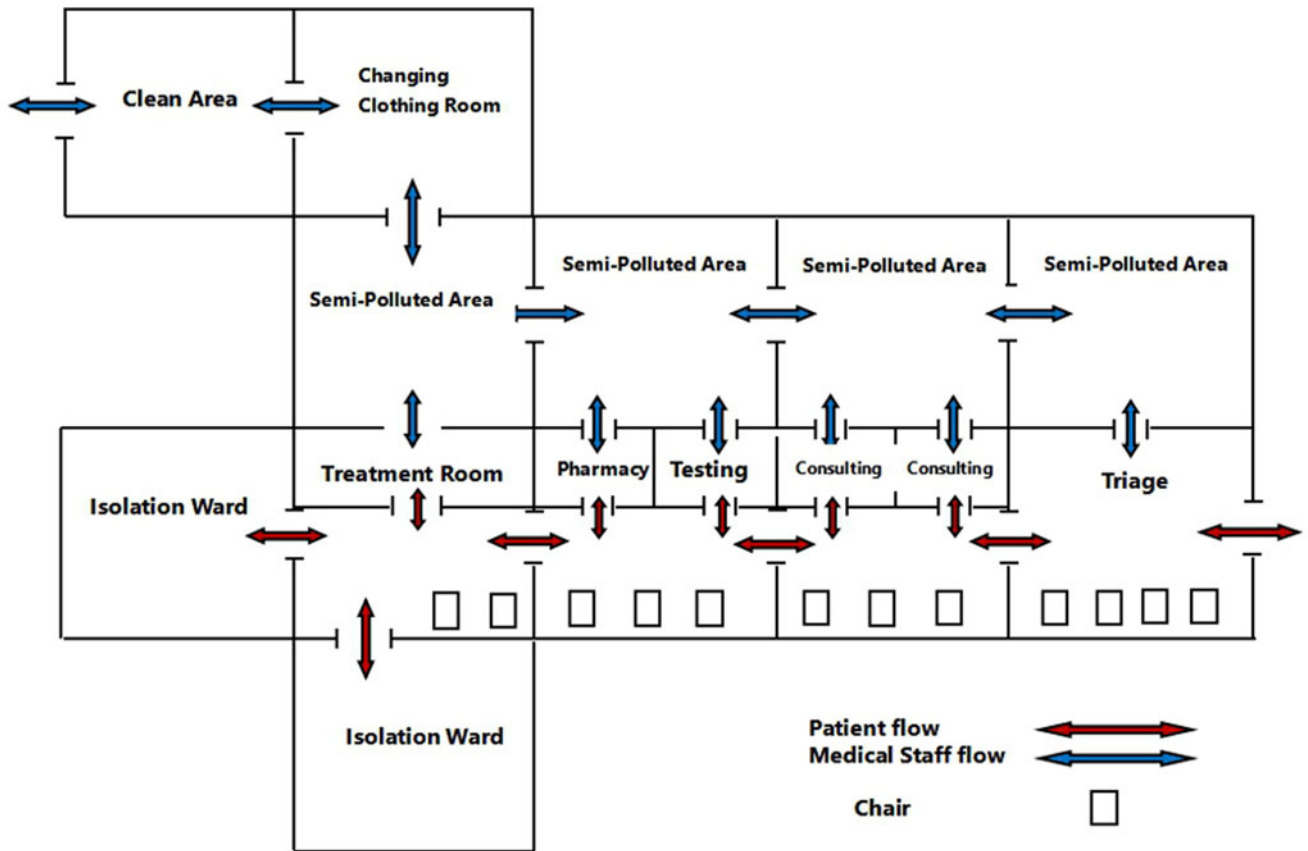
Clean Area

Changing Clothing Room

Semi-Polluted Area

Semi-Polluted Area

Semi-Polluted Area

Semi-Polluted Area

Treatment Room

Pharmacy

Testing

Consulting

Consulting

Triage

Isolation Ward

Isolation Ward

Patient flow

Medical Staff flow

Chair